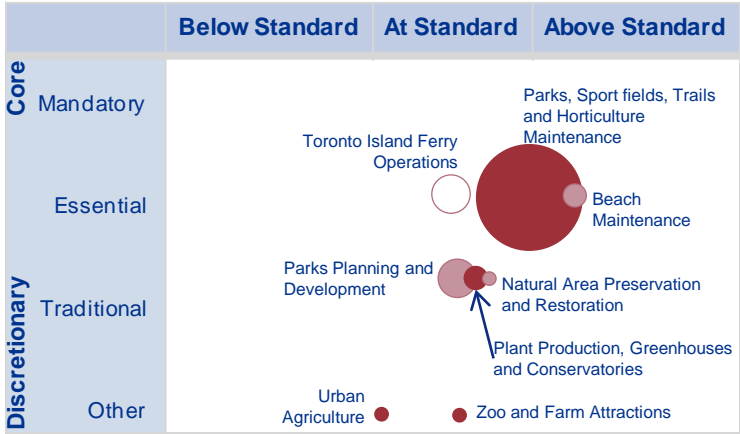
| | Below Standard | At Standard | Above Standard |
|---|---|---|---|
| Core — Mandatory | | | |
| Core — Essential | | | |
| Discretionary — Traditional | | | |
| Discretionary — Other | | | |

Parks, Sport fields, Trails and Horticulture Maintenance

Toronto Island Ferry Operations

Beach Maintenance

Parks Planning and Development

Natural Area Preservation and Restoration

Plant Production, Greenhouses and Conservatories

Urban Agriculture

Zoo and Farm Attractions